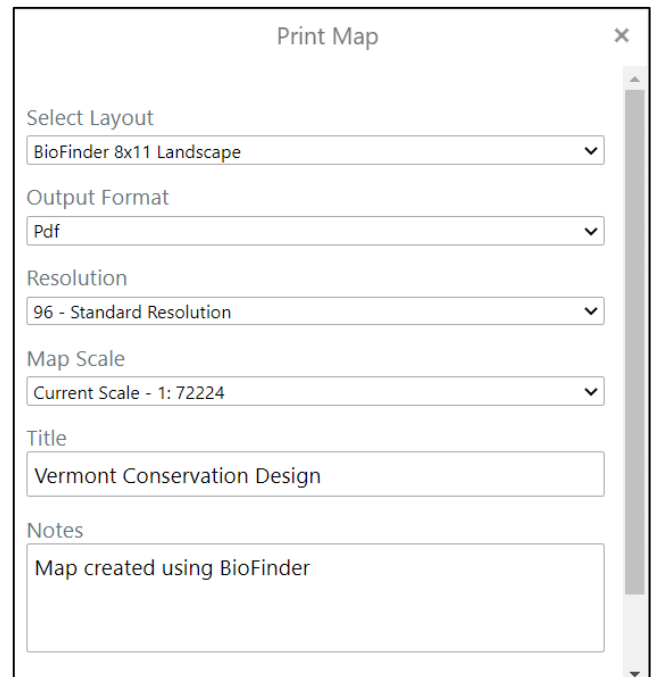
Print Map
×

Select Layout
BioFinder 8x11 Landscape

Output Format
Pdf

Resolution
96 - Standard Resolution

Map Scale
Current Scale - 1: 72224

Title
Vermont Conservation Design

Notes
Map created using BioFinder